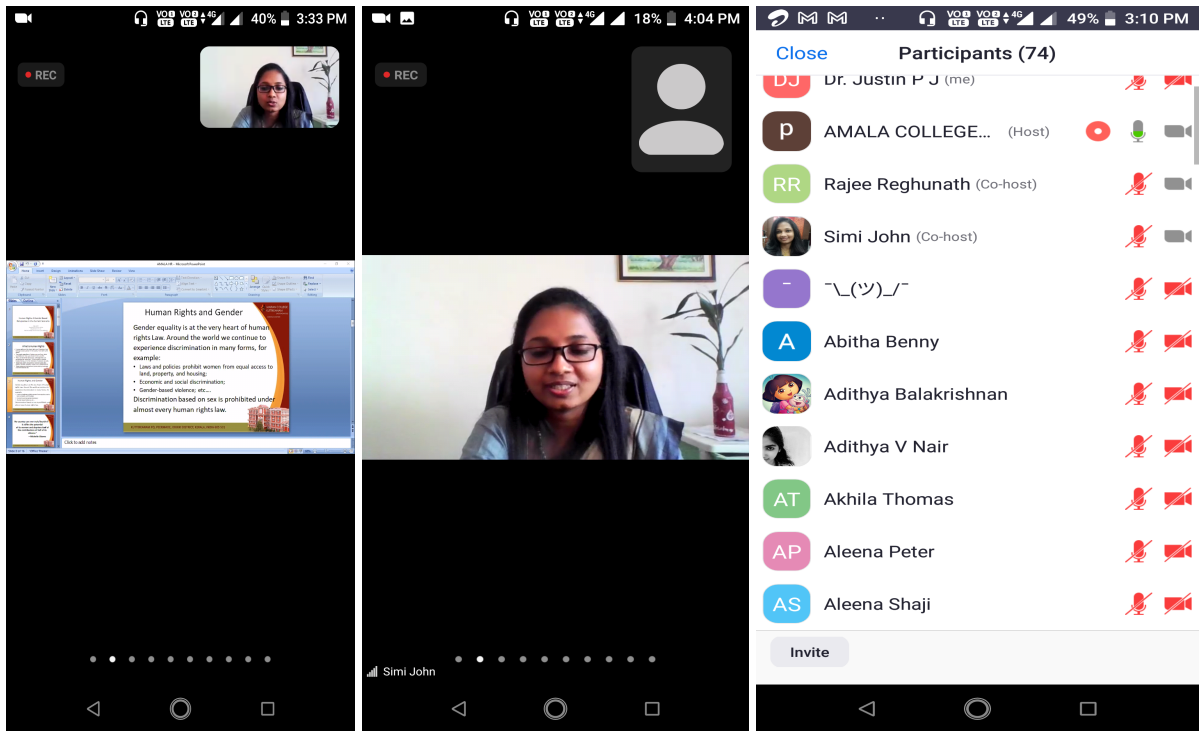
40% 3:33 PM

REC

Human Rights and Gender

Gender equality is at the very heart of human rights Law. Around the world we continue to experience discrimination in many forms, for example:

- Laws and policies prohibit women from equal access to land, property, and housing;
- Economic and social discrimination;
- Gender-based violence; etc...

Discrimination based on sex is prohibited under almost every human rights law.

Click to add notes

18% 4:04 PM

REC

Simi John

49% 3:10 PM

Close Participants (74)

DJ Dr. Justin P J (me)

P AMALA COLLEGE... (Host)

RR Rajee Reghunath (Co-host)

Simi John (Co-host)

¯\_(ツ)_/¯

A Abitha Benny

Adithya Balakrishnan

Adithya V Nair

AT Akhila Thomas

AP Aleena Peter

AS Aleena Shaji

Invite